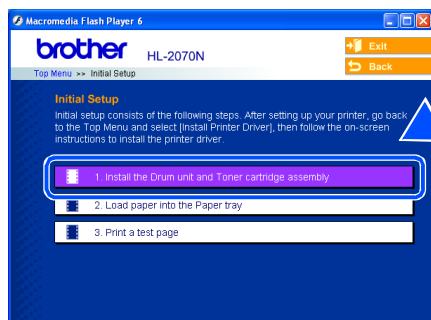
Macromedia Flash Player 6

brother HL-2070N

Exit

Back

Top Menu >> Initial Setup

Initial Setup

Initial setup consists of the following steps. After setting up your printer, go back to the Top Menu and select [Install Printer Driver], then follow the on-screen instructions to install the printer driver.

1. Install the Drum unit and Toner cartridge assembly

2. Load paper into the Paper tray

3. Print a test page